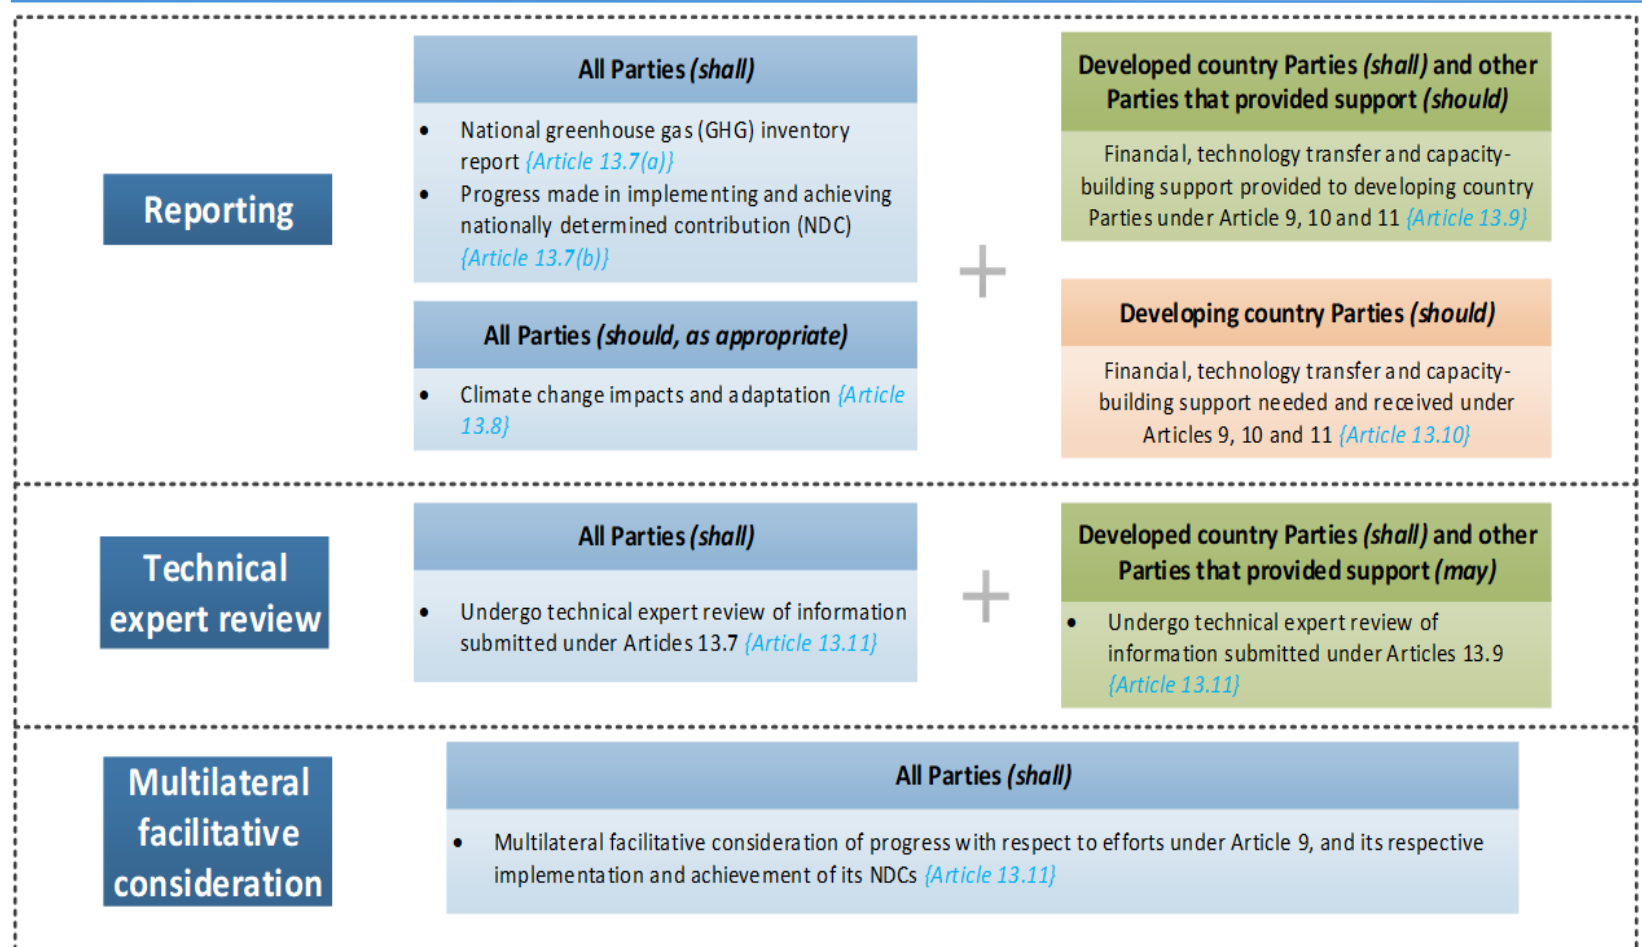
Reporting

All Parties *(shall)*

- National greenhouse gas (GHG) inventory report {Article 13.7(a)}
- Progress made in implementing and achieving nationally determined contribution (NDC) {Article 13.7(b)}

All Parties *(should, as appropriate)*

- Climate change impacts and adaptation {Article 13.8}

+

Developed country Parties *(shall)* and other Parties that provided support *(should)*

Financial, technology transfer and capacity-building support provided to developing country Parties under Article 9, 10 and 11 {Article 13.9}

Developing country Parties *(should)*

Financial, technology transfer and capacity-building support needed and received under Articles 9, 10 and 11 {Article 13.10}

Technical expert review

All Parties *(shall)*

- Undergo technical expert review of information submitted under Articles 13.7 {Article 13.11}

+

Developed country Parties *(shall)* and other Parties that provided support *(may)*

- Undergo technical expert review of information submitted under Articles 13.9 {Article 13.11}

Multilateral facilitative consideration

All Parties *(shall)*

- Multilateral facilitative consideration of progress with respect to efforts under Article 9, and its respective implementation and achievement of its NDCs {Article 13.11}